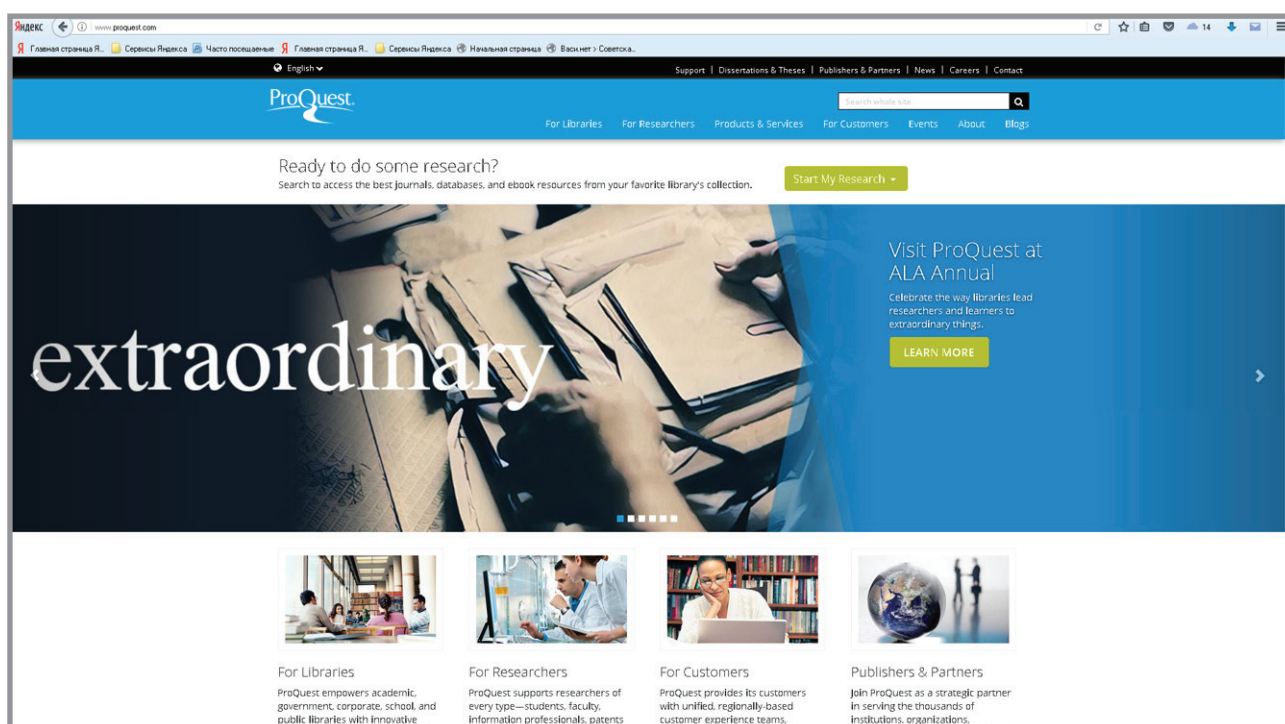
Яндекс www.proquest.com

14

Главная страница Я... Сервисы Яндекса Часто посещаемые Главная страница Я... Сервисы Яндекса Начальная страница Васи нет > Советска...

English

Support | Dissertations & Theses | Publishers & Partners | News | Careers | Contact

ProQuest.

Search whole site

For Libraries For Researchers Products & Services For Customers Events About Blogs

Ready to do some research?
Search to access the best journals, databases, and ebook resources from your favorite library's collection.

Start My Research

extraordinary

Visit ProQuest at ALA Annual
Celebrate the way libraries lead researchers and learners to extraordinary things.

LEARN MORE

For Libraries
ProQuest empowers academic, government, corporate, school, and public libraries with innovative

For Researchers
ProQuest supports researchers of every type—students, faculty, information professionals, patents

For Customers
ProQuest provides its customers with unified, regionally-based customer experience teams,

Publishers & Partners
Join ProQuest as a strategic partner in serving the thousands of institutions, organizations,